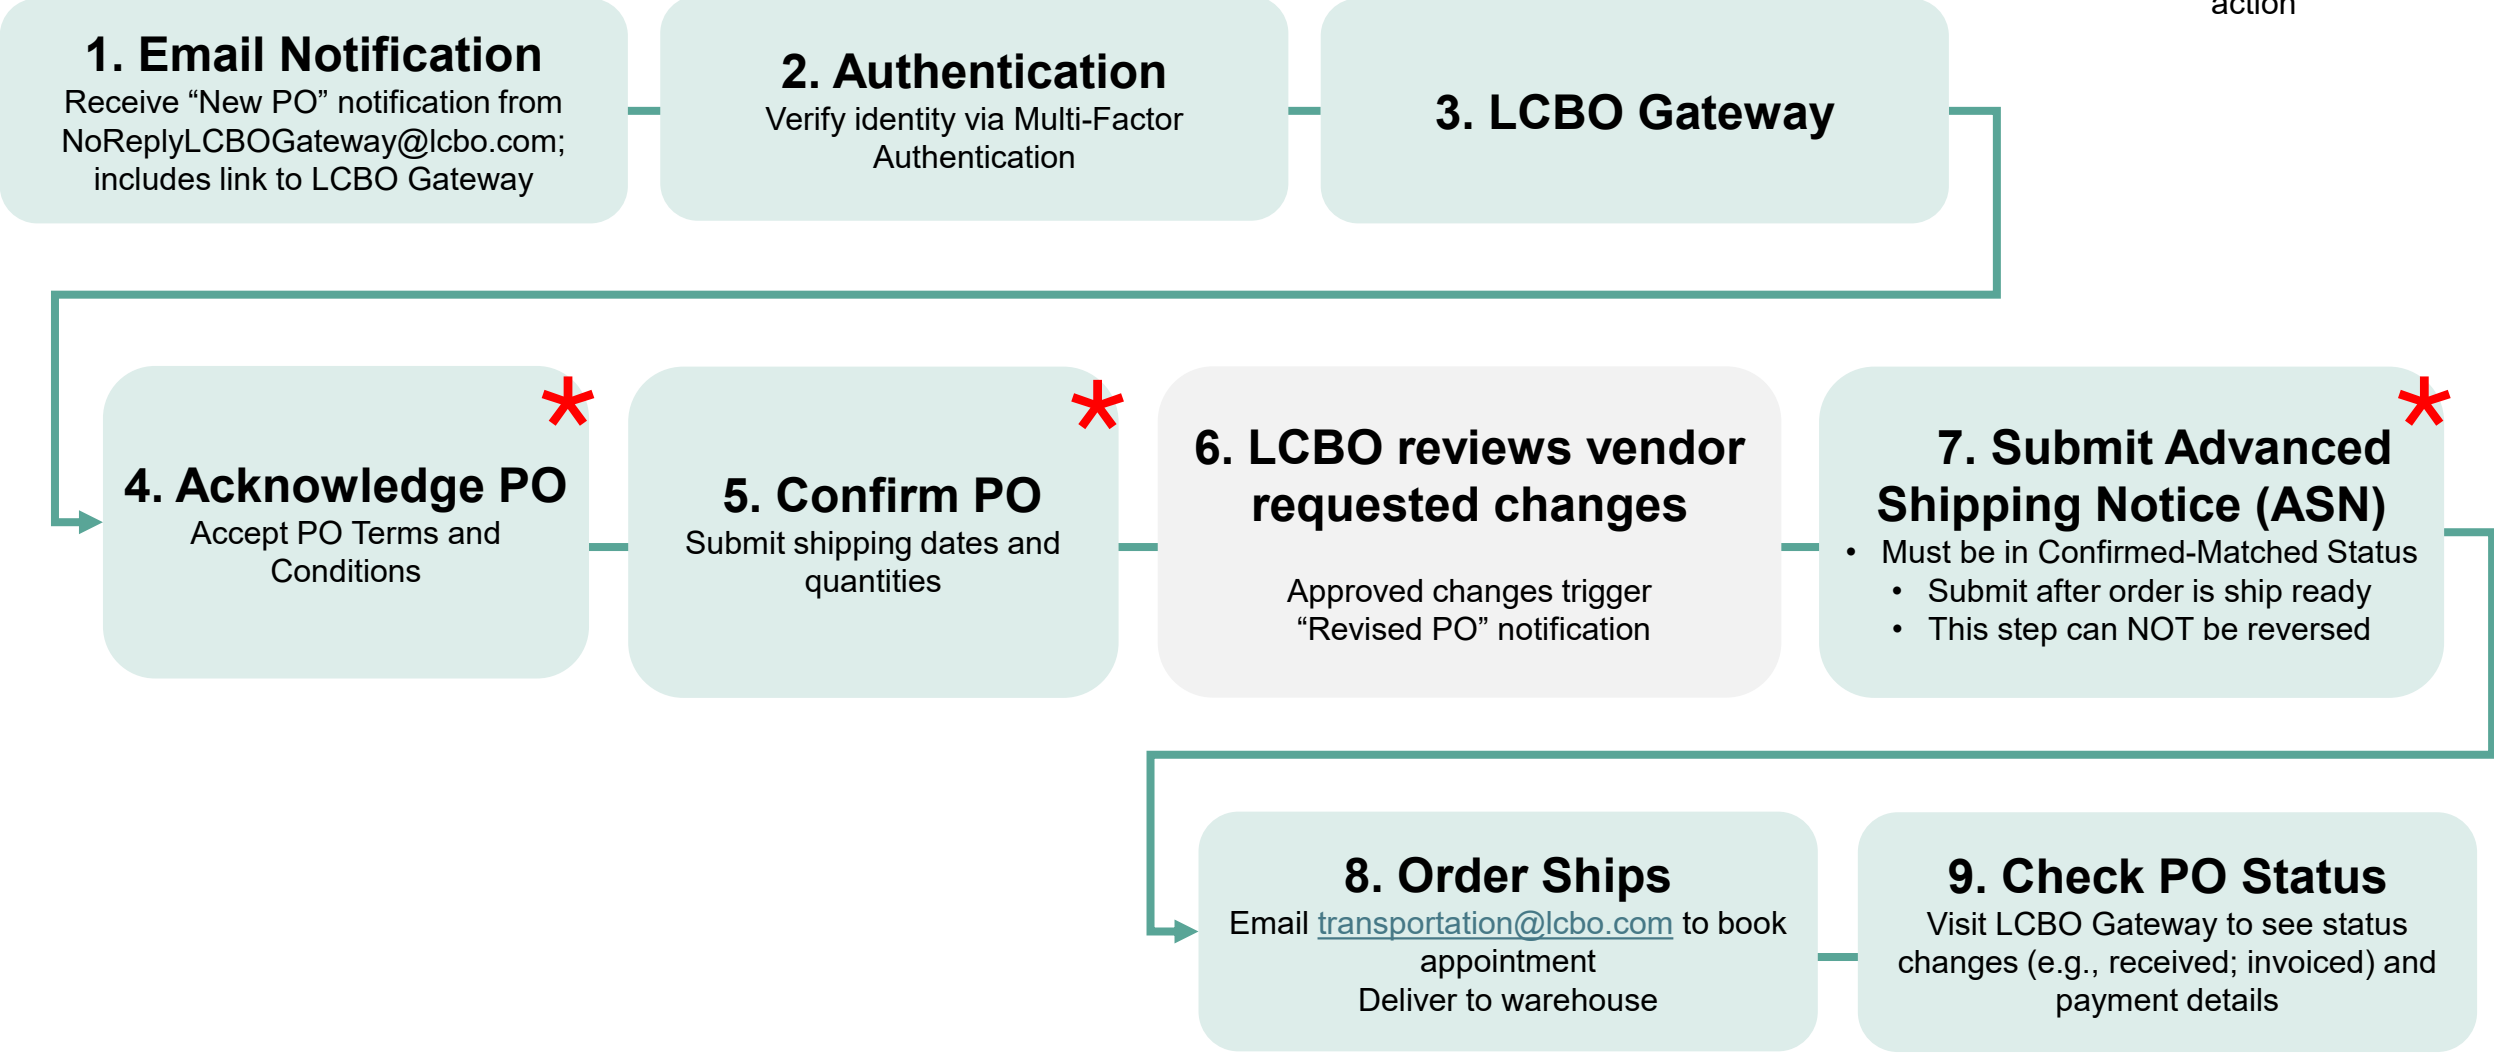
action

1. Email Notification
Receive “New PO” notification from NoReplyLCBOGateway@lcbo.com; includes link to LCBO Gateway

2. Authentication
Verify identity via Multi-Factor Authentication

3. LCBO Gateway

4. Acknowledge PO *
Accept PO Terms and Conditions

5. Confirm PO *
Submit shipping dates and quantities

6. LCBO reviews vendor requested changes
Approved changes trigger “Revised PO” notification

7. Submit Advanced Shipping Notice (ASN) *
• Must be in Confirmed-Matched Status
• Submit after order is ship ready
• This step can NOT be reversed

8. Order Ships
Email transportation@lcbo.com to book appointment
Deliver to warehouse

9. Check PO Status
Visit LCBO Gateway to see status changes (e.g., received; invoiced) and payment details